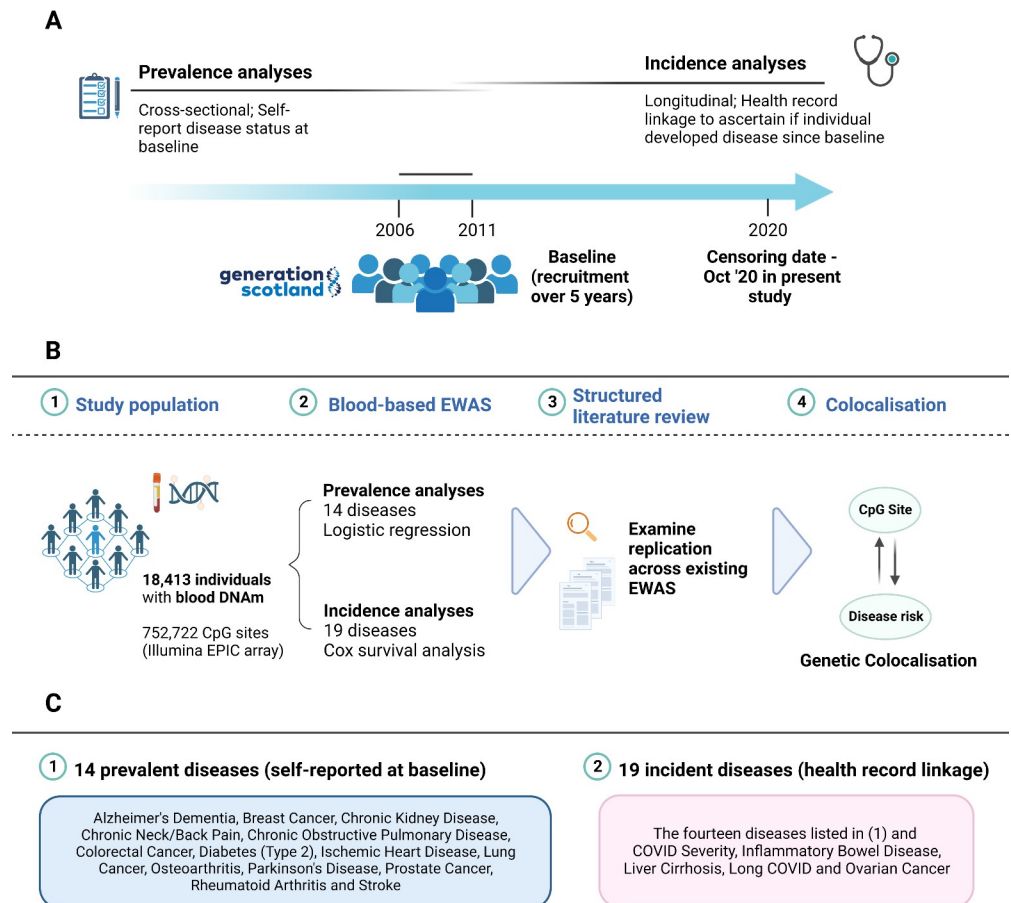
A

Prevalence analyses

Cross-sectional; Self-report disease status at baseline

Incidence analyses

Longitudinal; Health record linkage to ascertain if individual developed disease since baseline

2006

2011

2020

generation scotland

Baseline (recruitment over 5 years)

Censoring date - Oct '20 in present study

B

1 Study population

2 Blood-based EWAS

3 Structured literature review

4 Colocalisation

18,413 individuals with blood DNAm

752,722 CpG sites (Illumina EPIC array)

Prevalence analyses
14 diseases
Logistic regression

Incidence analyses
19 diseases
Cox survival analysis

Examine replication across existing EWAS

CpG Site

Disease risk

Genetic Colocalisation

C

1 14 prevalent diseases (self-reported at baseline)

Alzheimer's Dementia, Breast Cancer, Chronic Kidney Disease, Chronic Neck/Back Pain, Chronic Obstructive Pulmonary Disease, Colorectal Cancer, Diabetes (Type 2), Ischemic Heart Disease, Lung Cancer, Osteoarthritis, Parkinson's Disease, Prostate Cancer, Rheumatoid Arthritis and Stroke

2 19 incident diseases (health record linkage)

The fourteen diseases listed in (1) and COVID Severity, Inflammatory Bowel Disease, Liver Cirrhosis, Long COVID and Ovarian Cancer